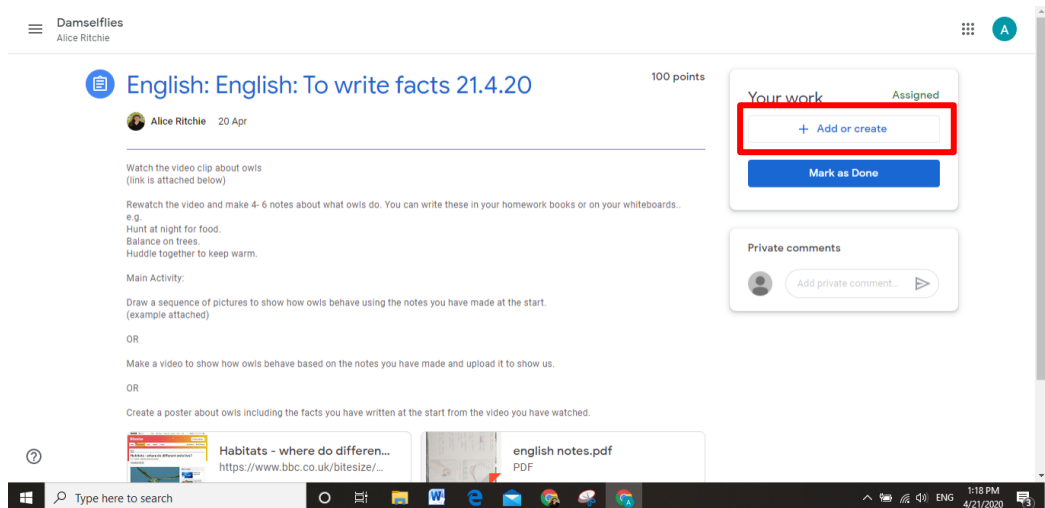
Damselflies
Alice Ritchie

English: English: To write facts 21.4.20

100 points

Alice Ritchie 20 Apr

Watch the video clip about owls
(link is attached below)

Rewatch the video and make 4- 6 notes about what owls do. You can write these in your homework books or on your whiteboards..
e.g.
Hunt at night for food.
Balance on trees.
Huddle together to keep warm.

Main Activity:

Draw a sequence of pictures to show how owls behave using the notes you have made at the start.
(example attached)

OR

Make a video to show how owls behave based on the notes you have made and upload it to show us.

OR

Create a poster about owls including the facts you have written at the start from the video you have watched.

Habitats - where do differen...
https://www.bbc.co.uk/bitesize/...

english notes.pdf
PDF

Your work
Assigned

+ Add or create

Mark as Done

Private comments

Add private comment...

Type here to search

ENG
1:18 PM
4/21/2020